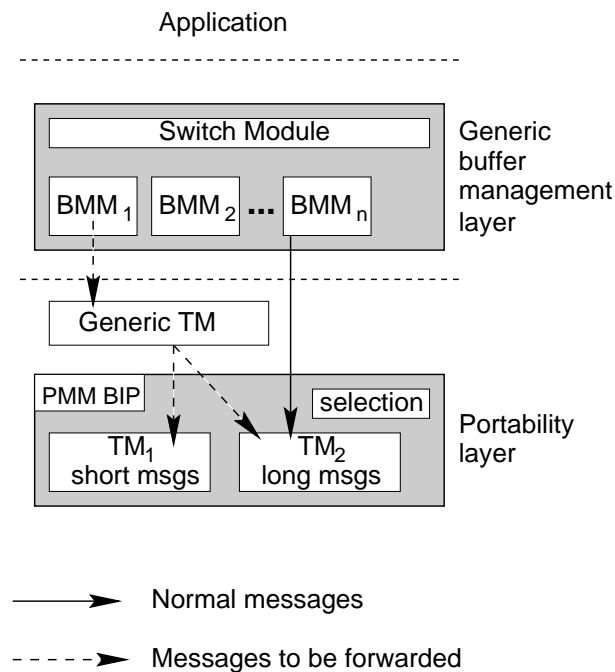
Application

Switch Module

Generic buffer management layer

BMM $_1$

BMM $_2$

...

BMM $_n$

Generic TM

PMM BIP

selection

Portability layer

TM$_1$ short msgs

TM$_2$ long msgs

Normal messages

Messages to be forwarded